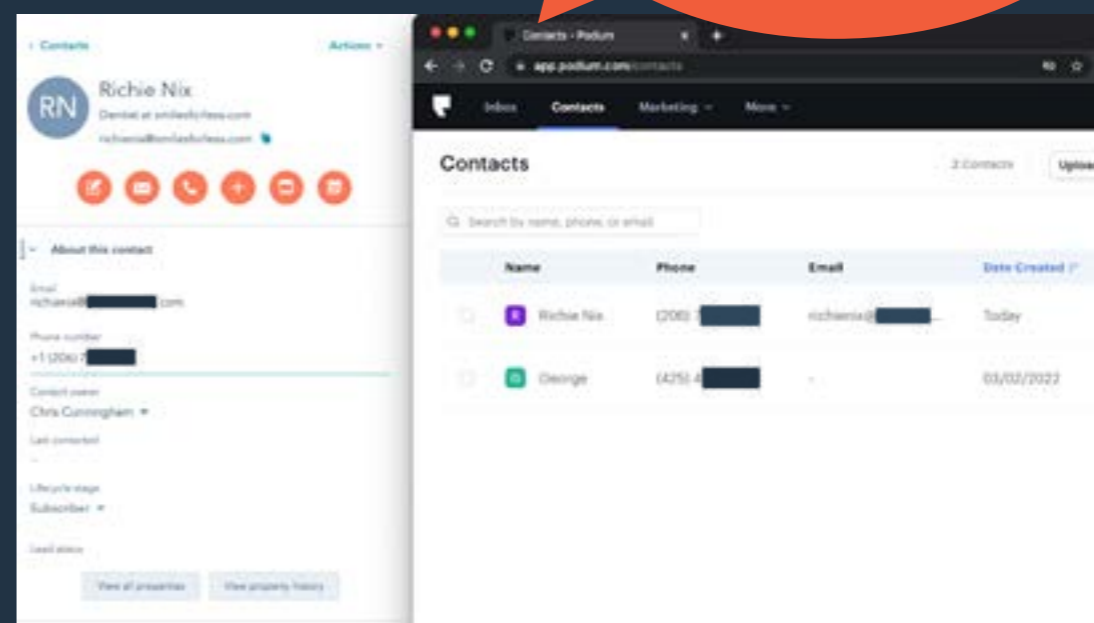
< Contacts

Actions ▾

RN

Richie Nix

Dentist at smilesforless.com

richienix@smilesforless.com

About this contact

Email

richienix@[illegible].com

Phone number

+1 (206) 7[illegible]

Contact owner

Chris Cunningham ▾

Last contacted

-

Lifecycle stage

Subscriber ▾

Lead status

View all properties

View property history

Contacts - Podium

app.podium.com/contacts

Inbox

Contacts

Marketing ▾

More ▾

Contacts

2 Contacts

Uploa

Search by name, phone, or email

| | Name | Phone | Email | Date Created |
|---|---|---|---|---|
| | R Richie Nix | (206) 7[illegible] | richienix@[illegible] | Today |
| | G George | (425) 4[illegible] | - | 03/02/2022 |